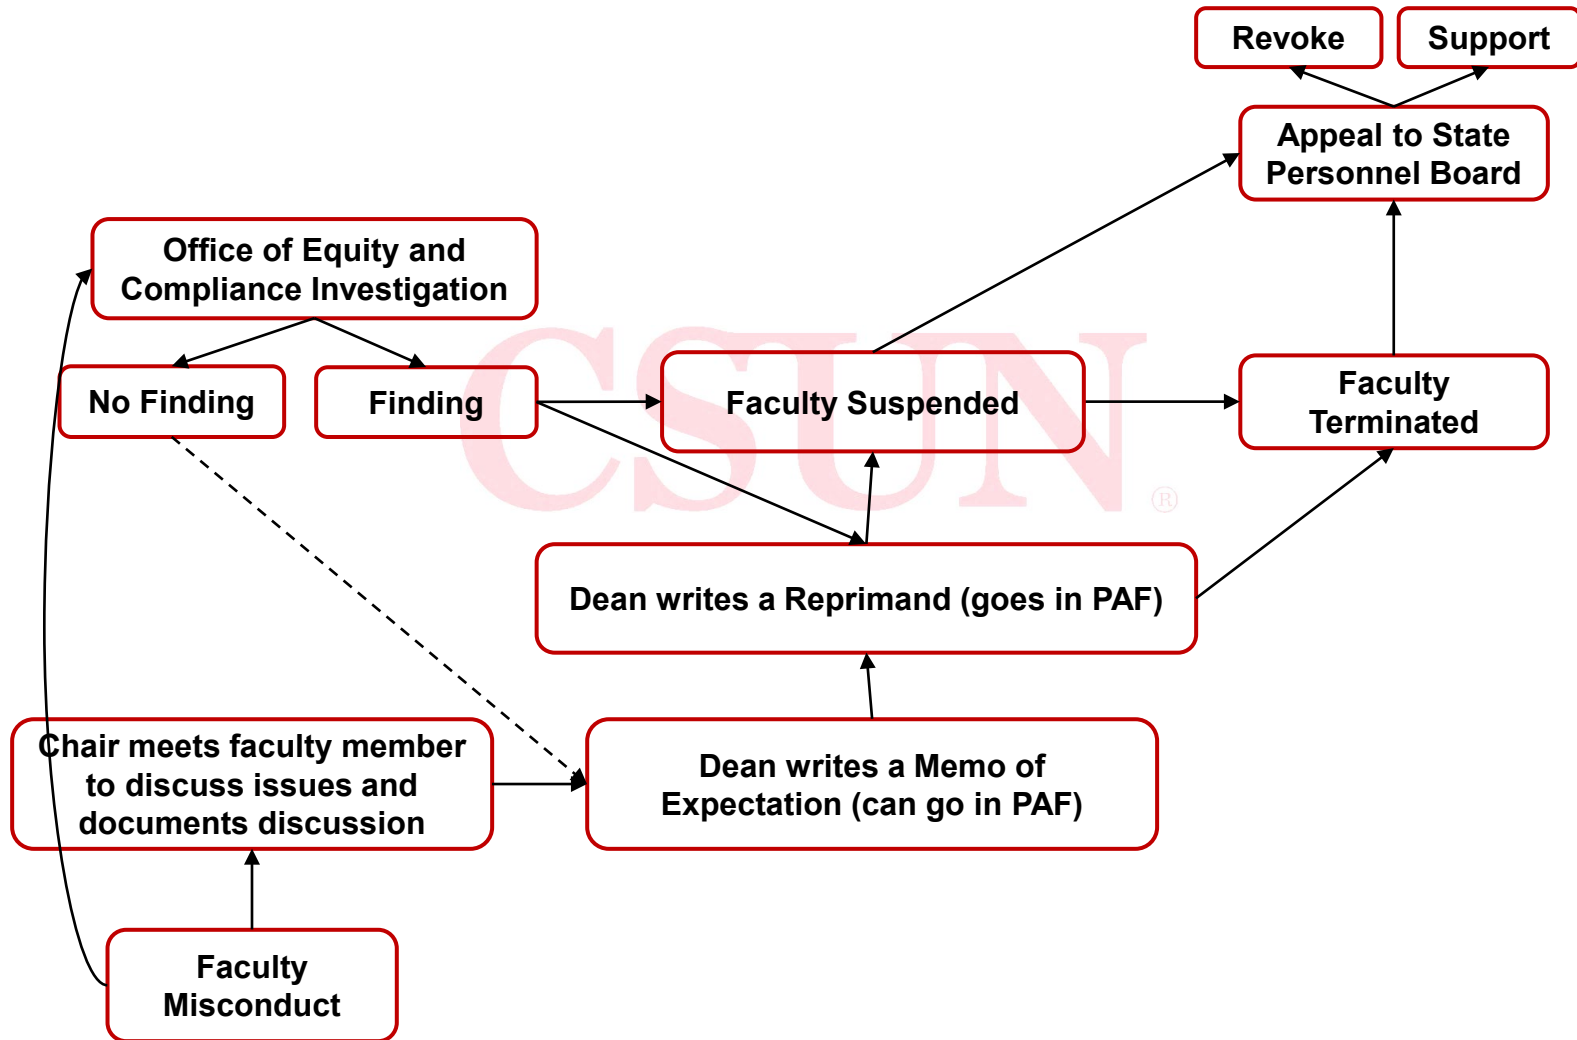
Revoke

Support

Appeal to State Personnel Board

Office of Equity and Compliance Investigation

No Finding

Finding

Faculty Suspended

Faculty Terminated

CSUN®

Dean writes a Reprimand (goes in PAF)

Chair meets faculty member to discuss issues and documents discussion

Dean writes a Memo of Expectation (can go in PAF)

Faculty Misconduct